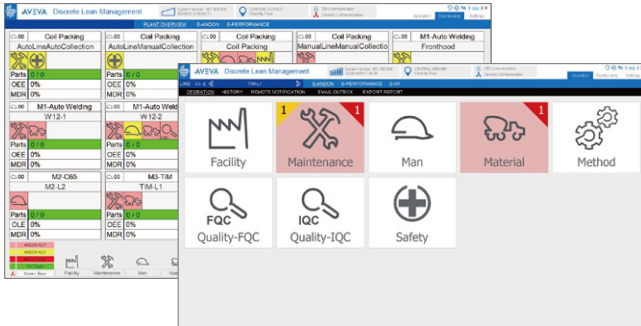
AVEVA Discrete Lean Management

PLANT OVERVIEW E-ANDON E-PERFORMANCE

Operation Dashboards Settings

Coil Packing
AutoLineAutoCollection
Parts 0 / 0
OEE 0%
MDR 0%

Coil Packing
AutoLineManualCollection
Parts 0 / 0
OEE 0%
MDR 0%

Coil Packing
Coil Packing

Coil Packing
ManualLineManualCollectio

M1-Auto Welding
Fronthood

M1-Auto Welding
W12-1
Parts 0 / 0
OEE 0%
MDR 0%

M1-Auto Welding
W12-2
Parts 0 / 0
OEE 0%
MDR 0%

M2-C65
M2-L2
Parts 0 / 0
OLE 0%
MDR 0%

M3-TIM
TIM-L1
Parts 0 / 0
OEE 0%
MDR 0%

Facility Maintenance Man

AVEVA Discrete Lean Management

OPERATION HISTORY REMOTE NOTIFICATION EMAIL OUTBOX EXPORT REPORT

E-ANDON E-PERFORMANCE

Operation Dashboards Settings

Facility

1 1
Maintenance

Man

1
Material

Method

FQC
Quality-FQC

IQC
Quality-IQC

Safety